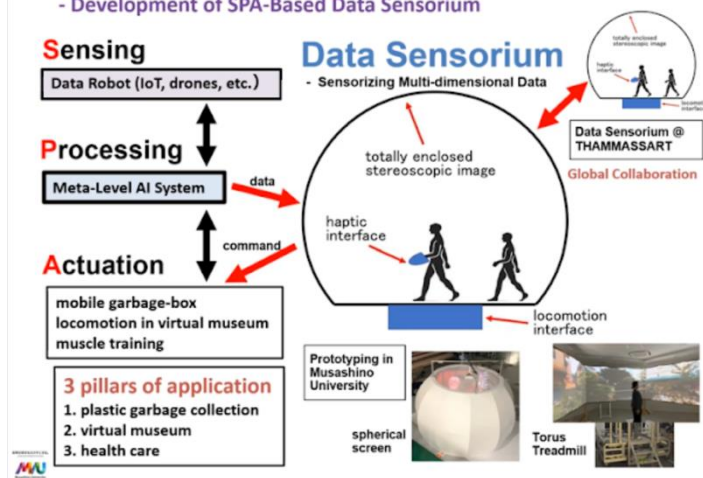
- Development of SPA-Based Data Sensorium

Sensing

Data Robot (IoT, drones, etc.)

Processing

Meta-Level AI System

data

command

Actuation

mobile garbage-box
locomotion in virtual museum
muscle training

3 pillars of application
1. plastic garbage collection
2. virtual museum
3. health care

Data Sensorium
- Sensorizing Multi-dimensional Data

totally enclosed stereoscopic image

haptic interface

locomotion interface

totally enclosed stereoscopic image

haptic interface

locomotion interface

Data Sensorium @ THAMMASSART

Global Collaboration

Prototyping in Musashino University

spherical screen

Torus Treadmill

MU